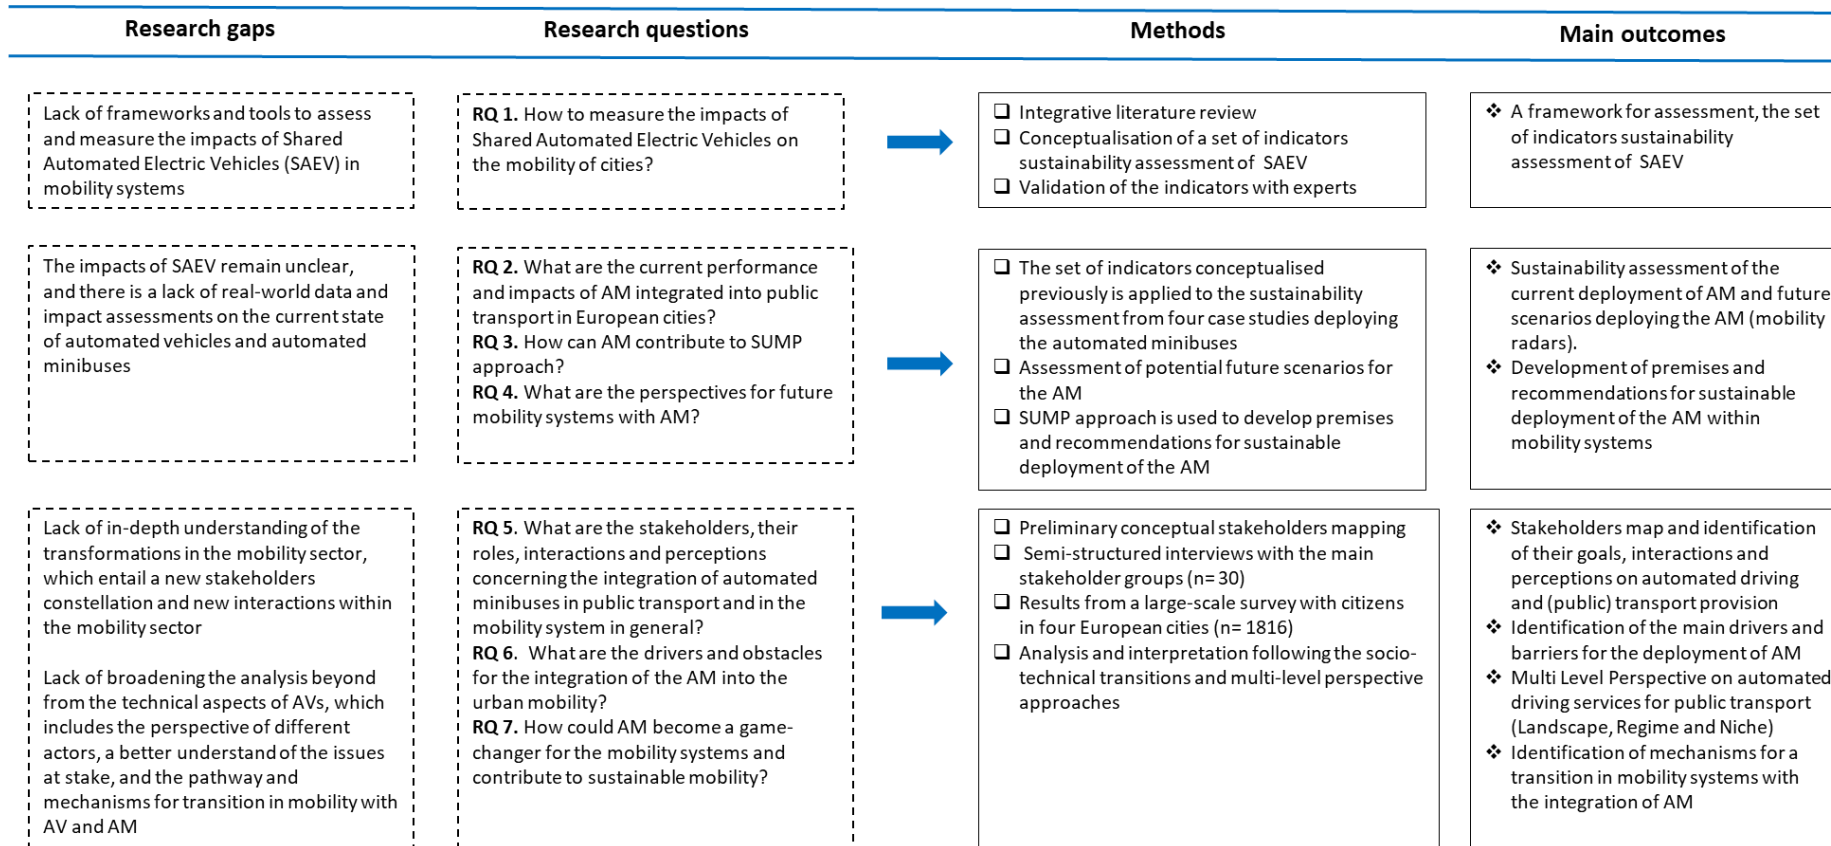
| Research gaps | Research questions | Methods | Main outcomes |
|---|---|---|---|
| Lack of frameworks and tools to assess and measure the impacts of Shared Automated Electric Vehicles (SAEV) in mobility systems | **RQ 1.** How to measure the impacts of Shared Automated Electric Vehicles on the mobility of cities? | ❑ Integrative literature review ❑ Conceptualisation of a set of indicators sustainability assessment of SAEV ❑ Validation of the indicators with experts | ❖ A framework for assessment, the set of indicators sustainability assessment of SAEV |
| The impacts of SAEV remain unclear, and there is a lack of real-world data and impact assessments on the current state of automated vehicles and automated minibuses | **RQ 2.** What are the current performance and impacts of AM integrated into public transport in European cities? **RQ 3.** How can AM contribute to SUMP approach? **RQ 4.** What are the perspectives for future mobility systems with AM? | ❑ The set of indicators conceptualised previously is applied to the sustainability assessment from four case studies deploying the automated minibuses ❑ Assessment of potential future scenarios for the AM ❑ SUMP approach is used to develop premises and recommendations for sustainable deployment of the AM | ❖ Sustainability assessment of the current deployment of AM and future scenarios deploying the AM (mobility radars). ❖ Development of premises and recommendations for sustainable deployment of the AM within mobility systems |
| Lack of in-depth understanding of the transformations in the mobility sector, which entail a new stakeholders constellation and new interactions within the mobility sector<br><br>Lack of broadening the analysis beyond from the technical aspects of AVs, which includes the perspective of different actors, a better understand of the issues at stake, and the pathway and mechanisms for transition in mobility with AV and AM | **RQ 5.** What are the stakeholders, their roles, interactions and perceptions concerning the integration of automated minibuses in public transport and in the mobility system in general? **RQ 6.** What are the drivers and obstacles for the integration of the AM into the urban mobility? **RQ 7.** How could AM become a game-changer for the mobility systems and contribute to sustainable mobility? | ❑ Preliminary conceptual stakeholders mapping ❑ Semi-structured interviews with the main stakeholder groups (n= 30) ❑ Results from a large-scale survey with citizens in four European cities (n= 1816) ❑ Analysis and interpretation following the socio-technical transitions and multi-level perspective approaches | ❖ Stakeholders map and identification of their goals, interactions and perceptions on automated driving and (public) transport provision ❖ Identification of the main drivers and barriers for the deployment of AM ❖ Multi Level Perspective on automated driving services for public transport (Landscape, Regime and Niche) ❖ Identification of mechanisms for a transition in mobility systems with the integration of AM |